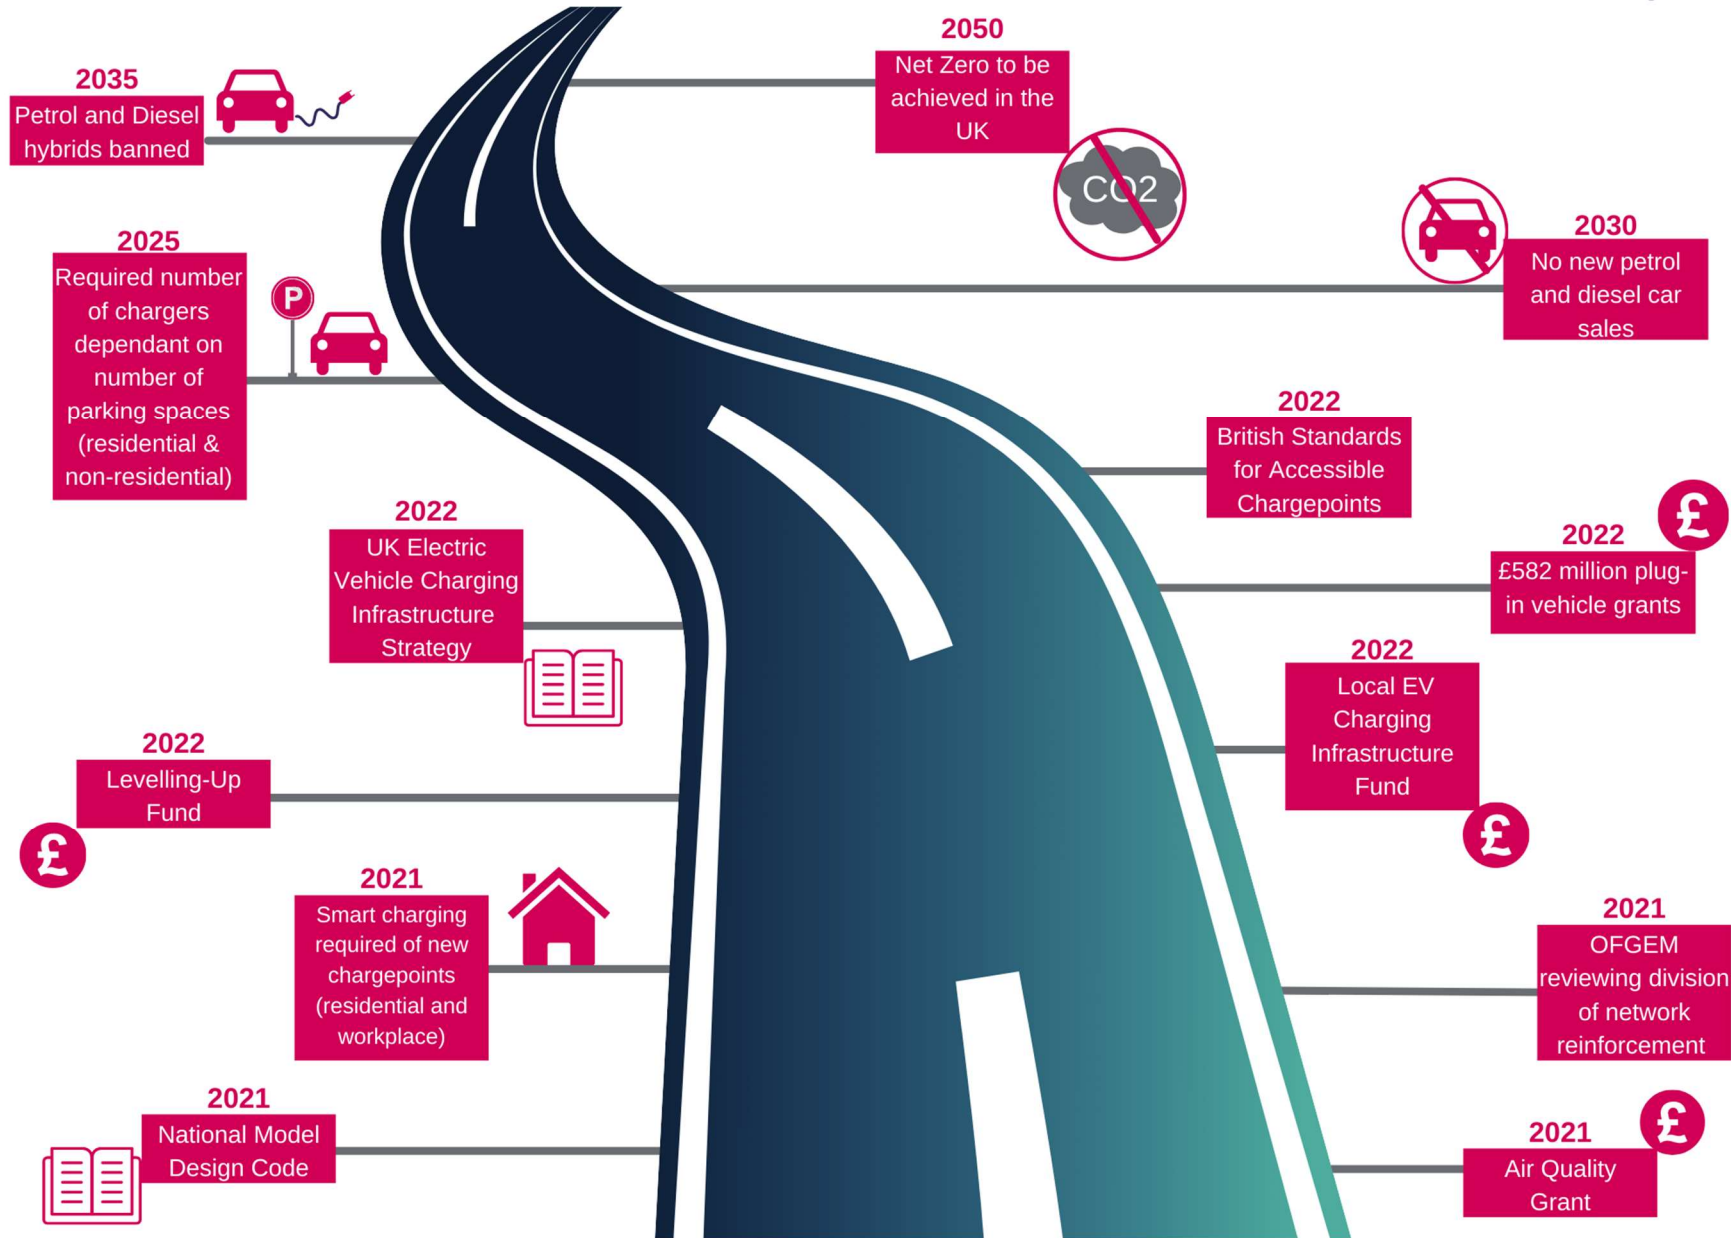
2050
Net Zero to be achieved in the UK

CO2

2035
Petrol and Diesel hybrids banned

2030
No new petrol and diesel car sales

2025
Required number of chargers dependant on number of parking spaces (residential & non-residential)

P

2022
British Standards for Accessible Chargepoints

£

2022
£582 million plug-in vehicle grants

2022
UK Electric Vehicle Charging Infrastructure Strategy

2022
Local EV Charging Infrastructure Fund

£

2022
Levelling-Up Fund

£

2021
Smart charging required of new chargepoints (residential and workplace)

2021
OFGEM reviewing division of network reinforcement

2021
National Model Design Code

£

2021
Air Quality Grant